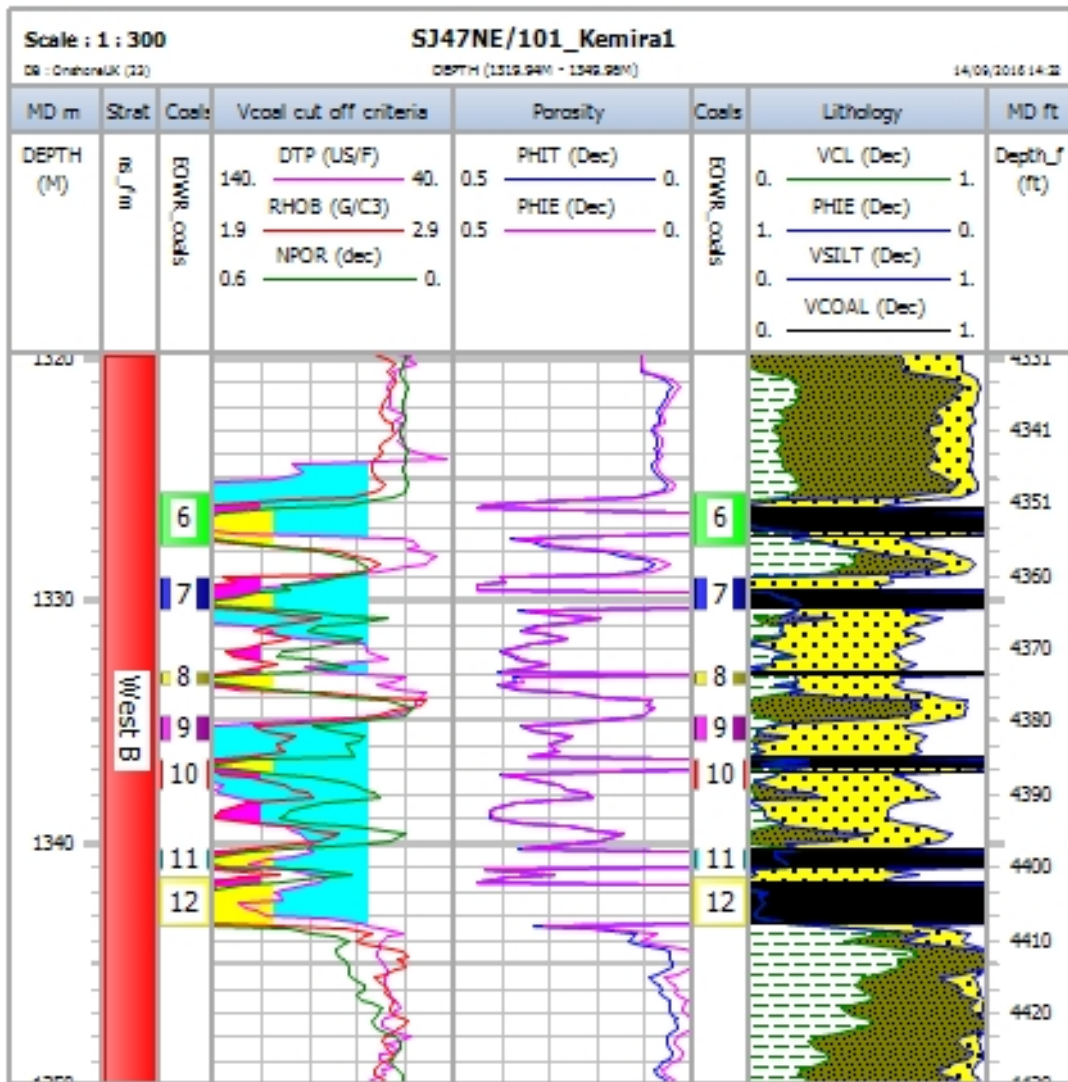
Scale : 1 : 300

SJ47NE/101_Kemira1

DB : OnshoreUK (33)

DEPTH (1319.94M - 1349.98M)

14/09/2016 14:32

| MD m | Strat | Coals | Vcoal cut off criteria | Porosity | Coals | Lithology | MD ft |
|---|---|---|---|---|---|---|---|
| DEPTH (M) | re_fm | EOWR_coals | DTP (US/F) 140. 40. RHOB (G/C3) 1.9 2.9 NPOR (dec) 0.6 0. | PHIT (Dec) 0.5 0. PHIE (Dec) 0.5 0. | EOWR_coals | VCL (Dec) 0. 1. PHIE (Dec) 1. 0. VSILT (Dec) 0. 1. VCOAL (Dec) 0. 1. | Depth_f (ft) |

1320

1330

1340

West B

6

7

8

9

10

11

12

6

7

8

9

10

11

12

4331

4341

4351

4360

4370

4380

4390

4400

4410

4420